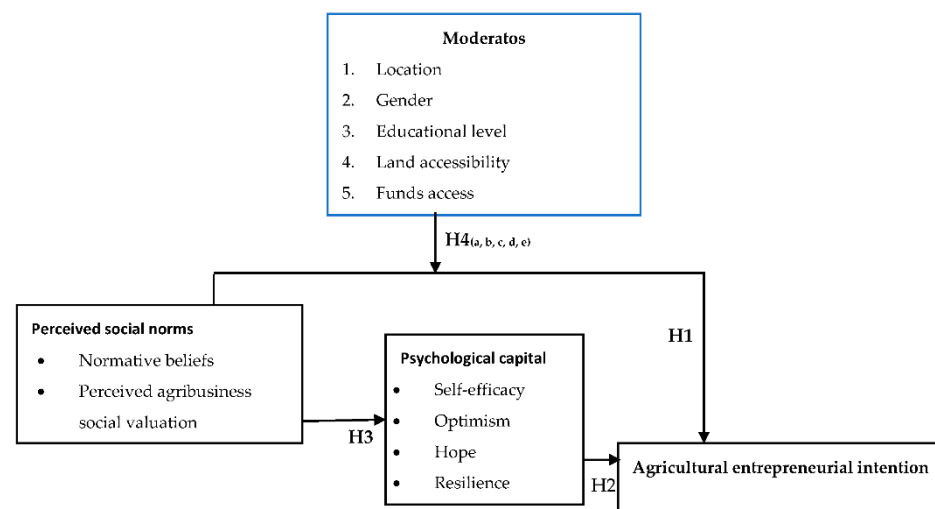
Moderatos
1. Location
2. Gender
3. Educational level
4. Land accessibility
5. Funds access

H4(a, b, c, d, e)

Perceived social norms
• Normative beliefs
• Perceived agribusiness social valuation

H1

Psychological capital
• Self-efficacy
• Optimism
• Hope
• Resilience

H3

H2

Agricultural entrepreneurial intention